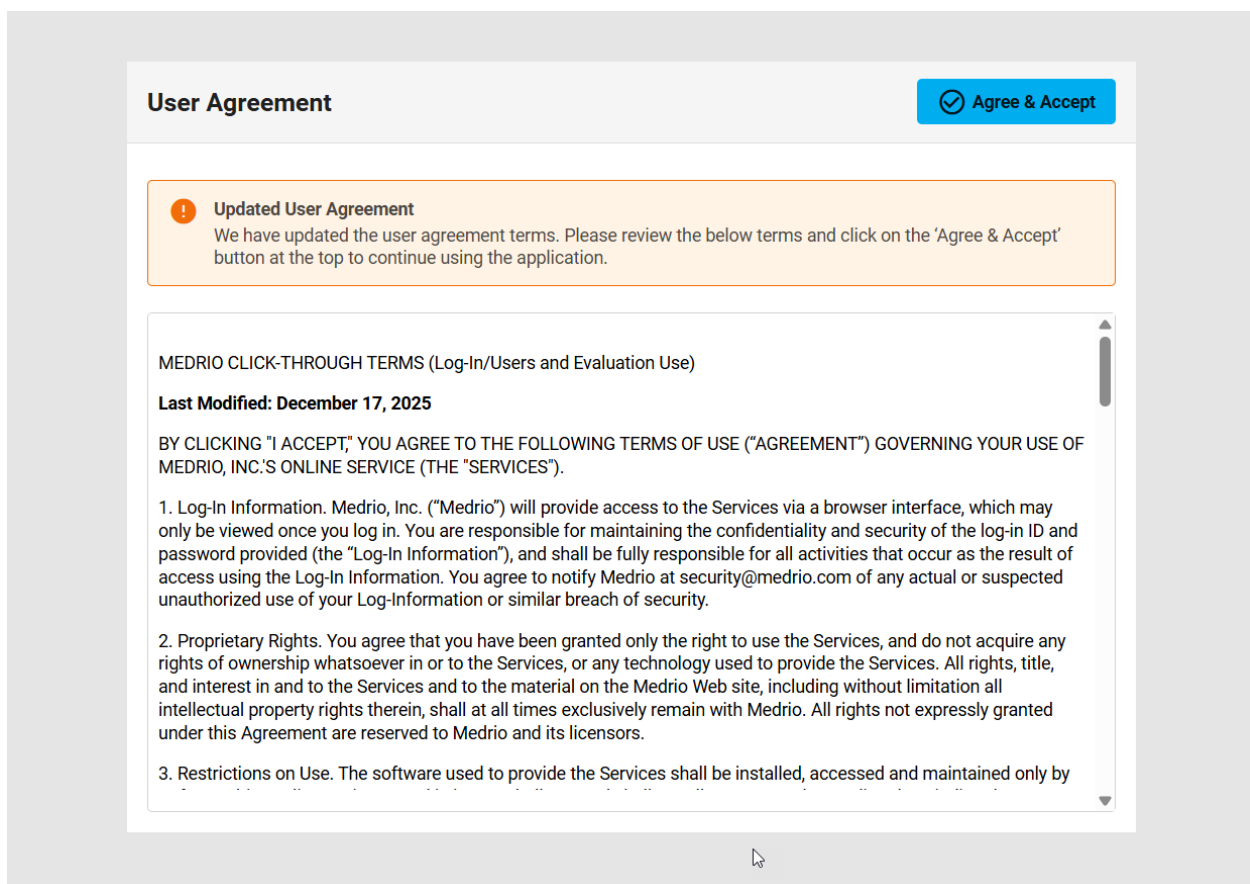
User Agreement

Agree & Accept

Updated User Agreement
We have updated the user agreement terms. Please review the below terms and click on the 'Agree & Accept' button at the top to continue using the application.

MEDRIO CLICK-THROUGH TERMS (Log-In/Users and Evaluation Use)

Last Modified: December 17, 2025

BY CLICKING "I ACCEPT," YOU AGREE TO THE FOLLOWING TERMS OF USE ("AGREEMENT") GOVERNING YOUR USE OF MEDRIO, INC.'S ONLINE SERVICE (THE "SERVICES").

1. Log-In Information. Medrio, Inc. ("Medrio") will provide access to the Services via a browser interface, which may only be viewed once you log in. You are responsible for maintaining the confidentiality and security of the log-in ID and password provided (the "Log-In Information"), and shall be fully responsible for all activities that occur as the result of access using the Log-In Information. You agree to notify Medrio at security@medrio.com of any actual or suspected unauthorized use of your Log-Information or similar breach of security.

2. Proprietary Rights. You agree that you have been granted only the right to use the Services, and do not acquire any rights of ownership whatsoever in or to the Services, or any technology used to provide the Services. All rights, title, and interest in and to the Services and to the material on the Medrio Web site, including without limitation all intellectual property rights therein, shall at all times exclusively remain with Medrio. All rights not expressly granted under this Agreement are reserved to Medrio and its licensors.

3. Restrictions on Use. The software used to provide the Services shall be installed, accessed and maintained only by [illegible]